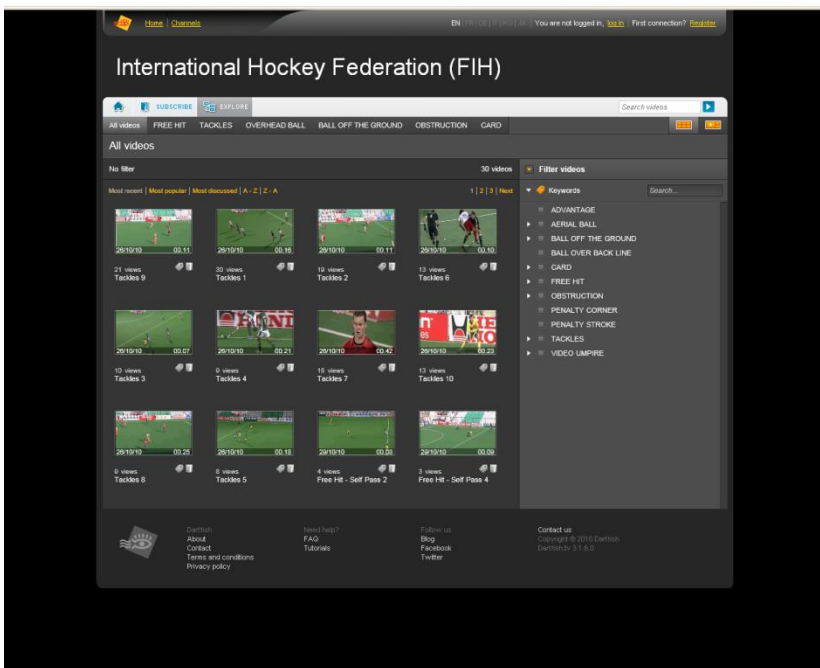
Home | Channels

EN | FR | DE | IT | KO | JA | You are not logged in, log in | First connection? Register

International Hockey Federation (FIH)

SUBSCRIBE EXPLORE

Search videos

All videos FREE HIT TACKLES OVERHEAD BALL BALL OFF THE GROUND OBSTRUCTION CARD

All videos

No filter 30 videos

Most recent | Most popular | Most discussed | A - Z | Z - A 1 | 2 | 3 | Next

26/10/10 00.11
21 views
Tackles 9

26/10/10 00.16
30 views
Tackles 1

26/10/10 00.11
19 views
Tackles 2

26/10/10 00.10
13 views
Tackles 6

26/10/10 00.07
10 views
Tackles 3

26/10/10 00.21
0 views
Tackles 4

26/10/10 00.42
16 views
Tackles 7

26/10/10 00.23
13 views
Tackles 10

26/10/10 00.25
0 views
Tackles 8

26/10/10 00.18
8 views
Tackles 5

29/10/10 00.08
4 views
Free Hit - Self Pass 2

29/10/10 00.09
3 views
Free Hit - Self Pass 4

Filter videos

Keywords Search...

ADVANTAGE
AERIAL BALL
BALL OFF THE GROUND
BALL OVER BACK LINE
CARD
FREE HIT
OBSTRUCTION
PENALTY CORNER
PENALTY STROKE
TACKLES
VIDEO UMPIRE

Dartfish
About
Contact
Terms and conditions
Privacy policy

Need help?
FAQ
Tutorials

Follow us
Blog
Facebook
Twitter

Contact us
Copyright © 2010 Dartfish
Dartfish.tv 3.1.6.0